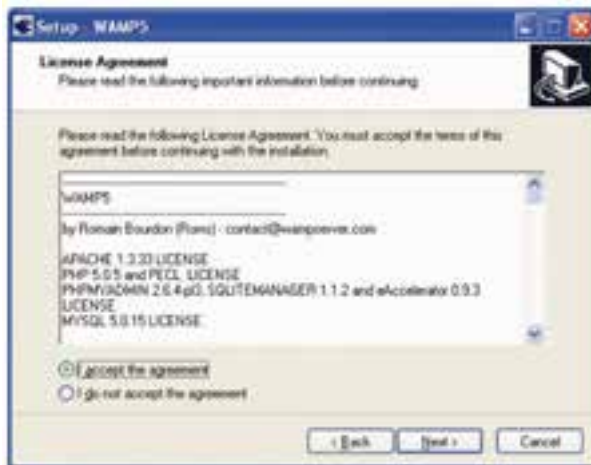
Setup - WAMP5

License Agreement
Please read the following important information before continuing.

Please read the following License Agreement. You must accept the terms of this agreement before continuing with the installation.

WAMP5

by Romain Bourdon (Roms) - contact@wampserver.com

APACHE 1.3.33 LICENSE
PHP 5.0.5 and PECL LICENSE
PHPMYADMIN 2.6.4-pl3, SQLITEMANAGER 1.1.2 and eAccelerator 0.9.3 LICENSE
MYSQL 5.0.15 LICENSE

I accept the agreement
I do not accept the agreement

< Back
Next >
Cancel